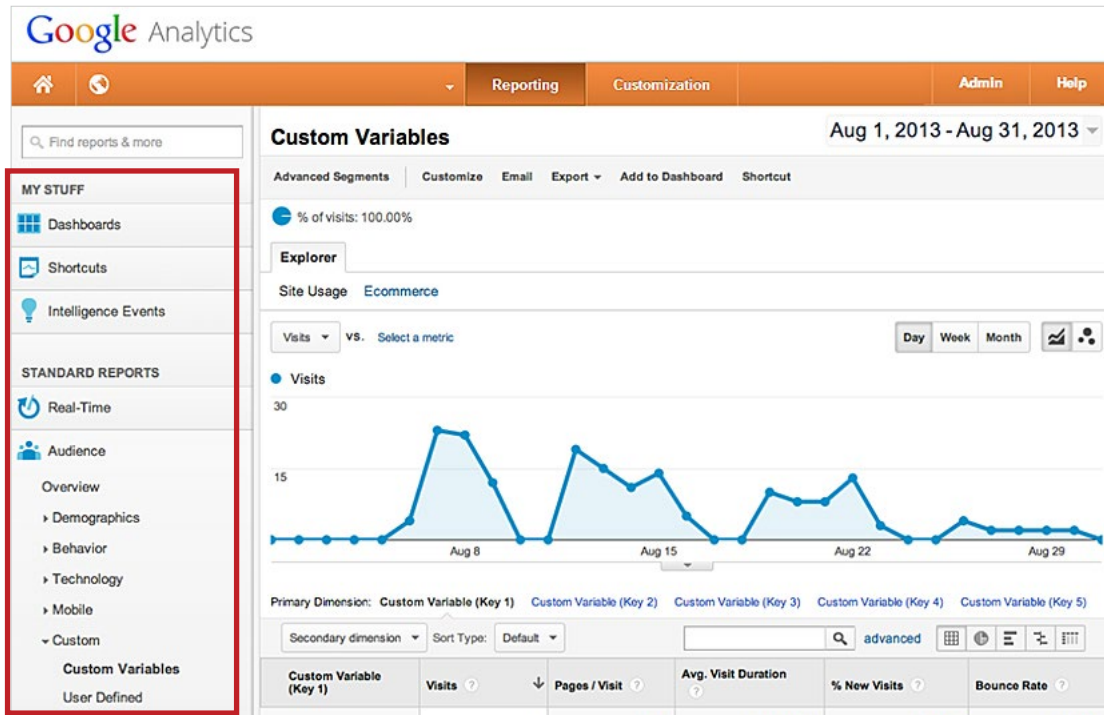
Google Analytics

Reporting Customization Admin Help

Find reports & more

MY STUFF

Dashboards

Shortcuts

Intelligence Events

STANDARD REPORTS

Real-Time

Audience

Overview

Demographics

Behavior

Technology

Mobile

Custom

Custom Variables

User Defined

Custom Variables

Aug 1, 2013 - Aug 31, 2013

Advanced Segments Customize Email Export Add to Dashboard Shortcut

% of visits: 100.00%

Explorer

Site Usage Ecommerce

Visits vs. Select a metric

Day Week Month

Visits

30

15

Aug 8 Aug 15 Aug 22 Aug 29

Primary Dimension: Custom Variable (Key 1) Custom Variable (Key 2) Custom Variable (Key 3) Custom Variable (Key 4) Custom Variable (Key 5)

Secondary dimension Sort Type: Default advanced

| Custom Variable (Key 1) | Visits | Pages / Visit | Avg. Visit Duration | % New Visits | Bounce Rate |
|---|---|---|---|---|---|